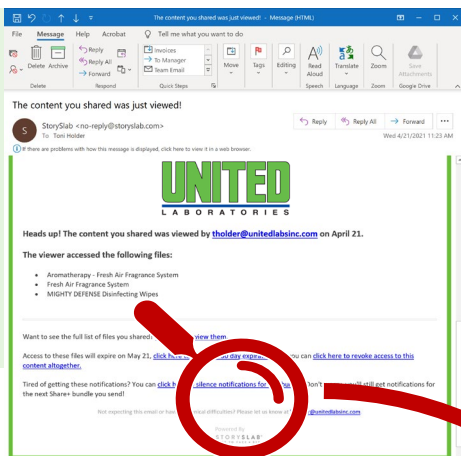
The content you shared was just viewed! - Message (HTML)

File Message Help Acrobat Tell me what you want to do

Delete Archive
Delete

Reply
Reply All
Forward
Respond

Invoices
To Manager
Team Email
Quick Steps

Move
Tags
Editing
Read Aloud
Speech
Translate
Language
Zoom
Zoom
Save Attachments
Google Drive

The content you shared was just viewed!

StorySlab <no-reply@storyslab.com>
To Toni Holder

Reply Reply All Forward

Wed 4/21/2021 11:23 AM

If there are problems with how this message is displayed, click here to view it in a web browser.

UNITED
LABORATORIES INC

Heads up! The content you shared was viewed by tholder@unitedlabsinc.com on April 21.

The viewer accessed the following files:

- Aromatherapy - Fresh Air Fragrance System
- Fresh Air Fragrance System
- MIGHTY DEFENSE Disinfecting Wipes

Want to see the full list of files you shared? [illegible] view them.

Access to these files will expire on May 21. click here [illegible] day exp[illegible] you can click here to revoke access to this content altogether.

Tired of getting these notifications? You can click h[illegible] silence notifications for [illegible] Don't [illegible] still get notifications for the next Share+ bundle you send!

Not expecting this email or hav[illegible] nical difficulties? Please let us know at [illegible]@unitedlabsinc.com

Powered by
STORYSLAB